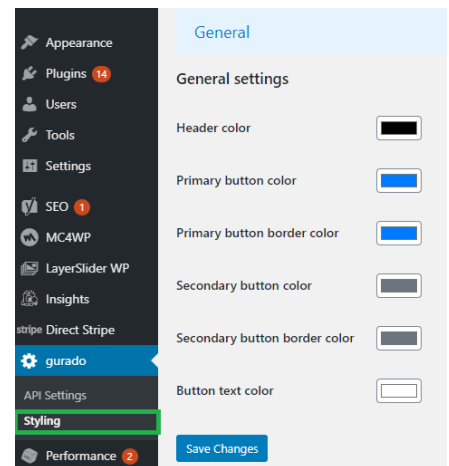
Appearance
Plugins 14
Users
Tools
Settings
SEO 1
MC4WP
LayerSlider WP
Insights
stripe Direct Stripe
gurado
API Settings
Styling
Performance 2

General

General settings

Header color

Primary button color

Primary button border color

Secondary button color

Secondary button border color

Button text color

Save Changes